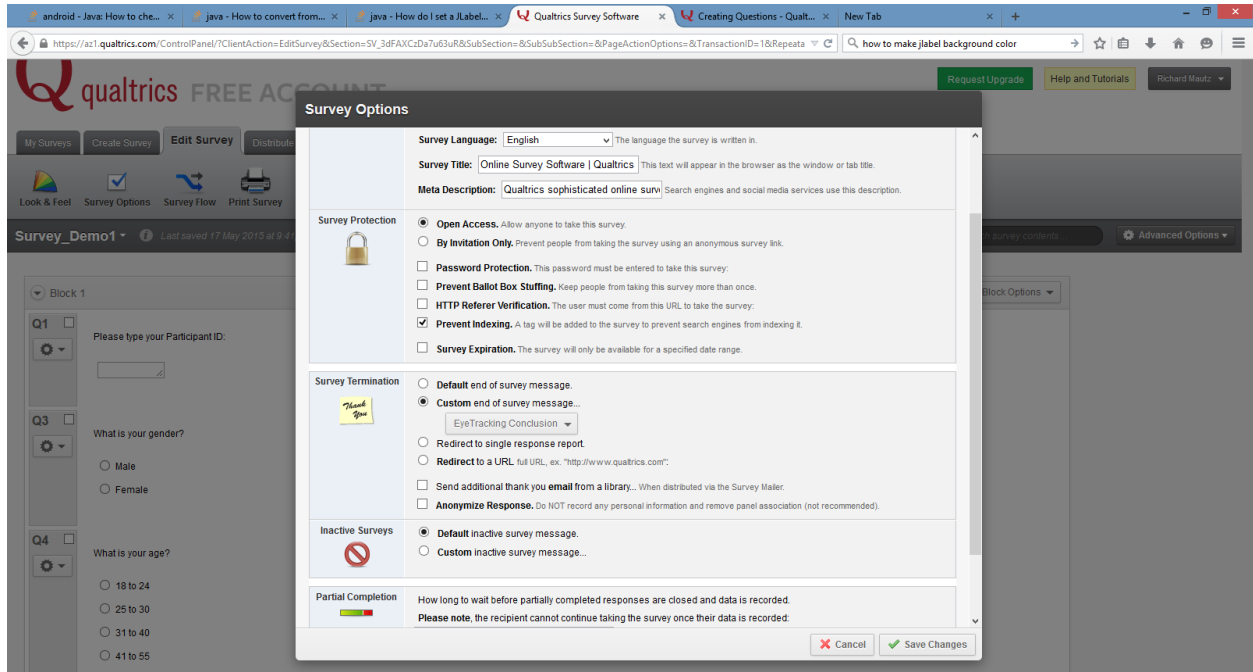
android - Java: How to che... × java - How to convert from... × java - How do I set a JLabel... × Qualtrics Survey Software × Creating Questions - Qualt... × New Tab × +

https://az1.qualtrics.com/ControlPanel/?ClientAction=EditSurvey&Section=SV_3dFAXCzDa7u63uR&SubSection=&SubSubSection=&PageActionOptions=&TransactionID=1&Repeata

how to make jlabel background color

qualtrics FREE AC

Request Upgrade Help and Tutorials Richard Mautz

My Surveys Create Survey Edit Survey Distribute

Look & Feel Survey Options Survey Flow Print Survey

Survey_Demo1 Last saved 17 May 2015 at 9:4

Advanced Options

Block 1

Block Options

Q1

Please type your Participant ID:

Q3

What is your gender?

Male

Female

Q4

What is your age?

18 to 24

25 to 30

31 to 40

41 to 55

Survey Options

Survey Language: English The language the survey is written in.

Survey Title: Online Survey Software | Qualtrics This text will appear in the browser as the window or tab title.

Meta Description: Qualtrics sophisticated online surv Search engines and social media services use this description.

Survey Protection

Open Access. Allow anyone to take this survey.

By Invitation Only. Prevent people from taking the survey using an anonymous survey link.

Password Protection. This password must be entered to take this survey:

Prevent Ballot Box Stuffing. Keep people from taking this survey more than once.

HTTP Referer Verification. The user must come from this URL to take the survey:

Prevent Indexing. A tag will be added to the survey to prevent search engines from indexing it.

Survey Expiration. The survey will only be available for a specified date range.

Survey Termination

Thank You

Default end of survey message.

Custom end of survey message...

EyeTracking Conclusion

Redirect to single response report.

Redirect to a URL full URL, ex. "http://www.qualtrics.com":

Send additional thank you email from a library... When distributed via the Survey Mailer.

Anonymize Response. Do NOT record any personal information and remove panel association (not recommended).

Inactive Surveys

Default inactive survey message.

Custom inactive survey message...

Partial Completion

How long to wait before partially completed responses are closed and data is recorded.

Please note, the recipient cannot continue taking the survey once their data is recorded:

Cancel Save Changes